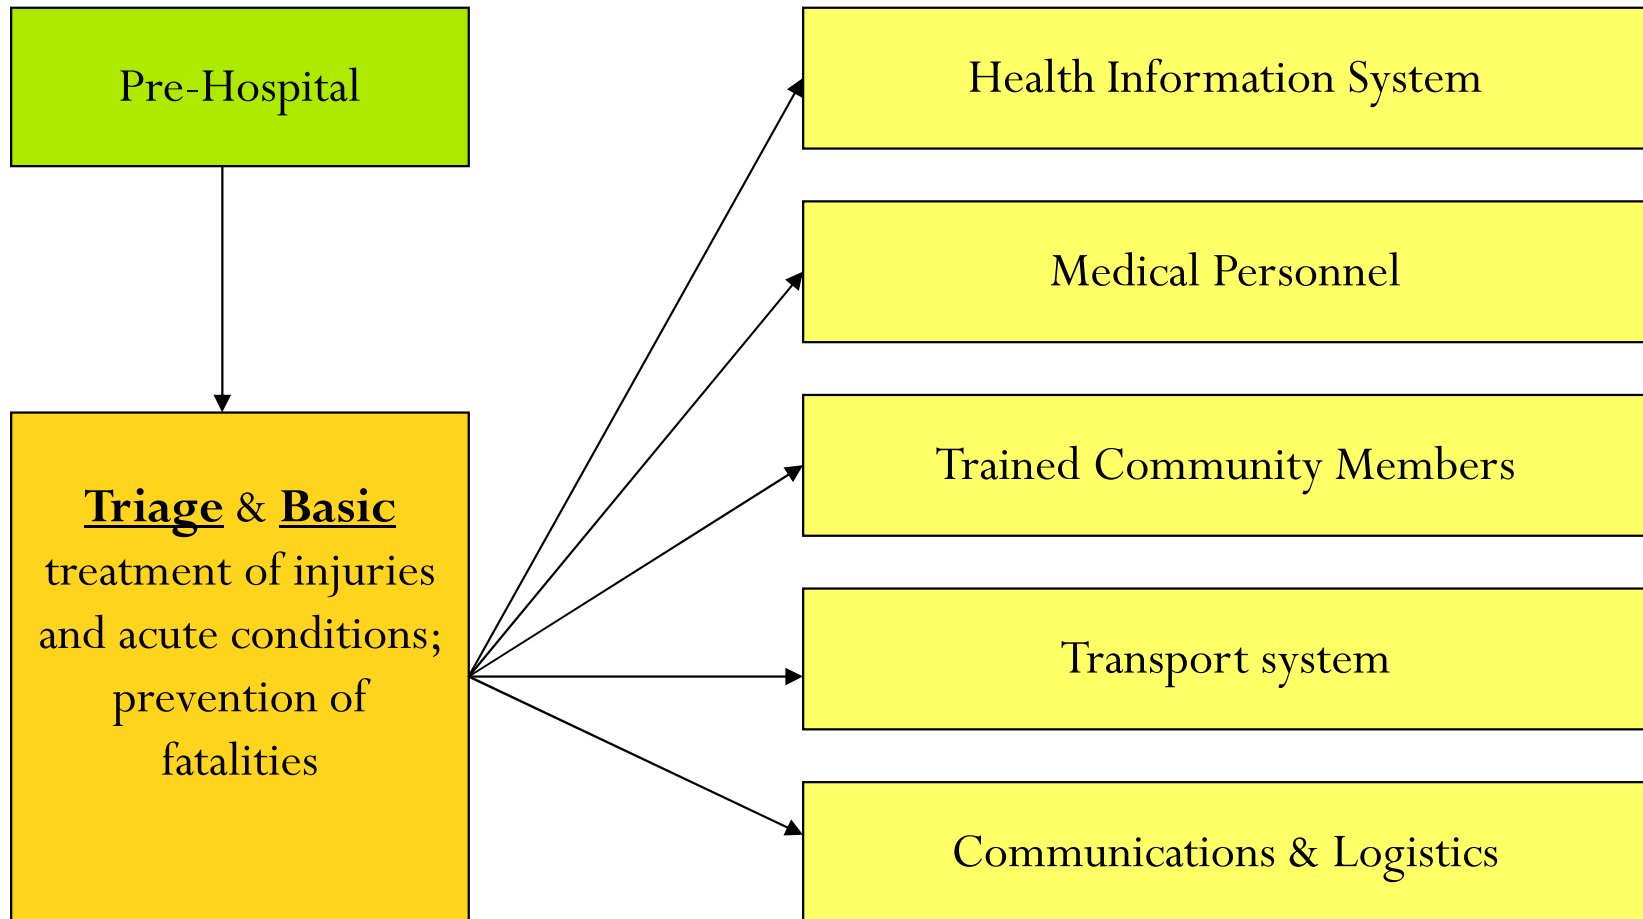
Pre-Hospital

Triage & Basic treatment of injuries and acute conditions; prevention of fatalities

Health Information System

Medical Personnel

Trained Community Members

Transport system

Communications & Logistics